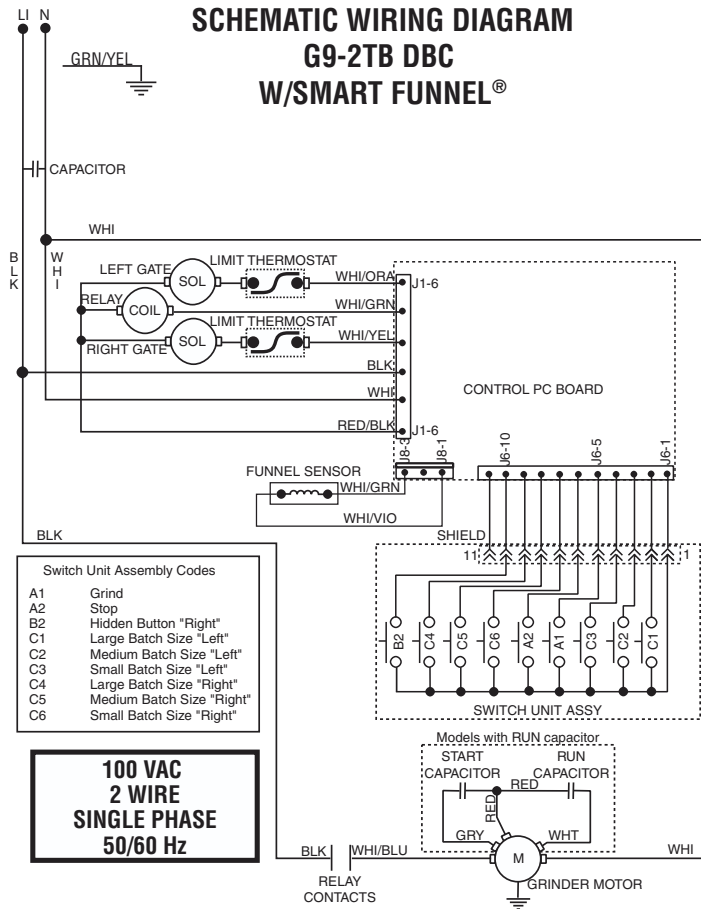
SCHEMATIC WIRING DIAGRAM
G9-2TB DBC
W/SMART FUNNEL®

LI N

GRN/YEL

CAPACITOR

WHI

B L K

W H I

LEFT GATE SOL LIMIT THERMOSTAT WHI/ORA J1-6

RELAY COIL WHI/GRN

RIGHT GATE SOL LIMIT THERMOSTAT WHI/YEL

BLK

WHI

CONTROL PC BOARD

RED/BLK J1-6

J8-3 J8-1

J6-10 J6-5 J6-1

FUNNEL SENSOR

WHI/GRN

WHI/VIO

BLK

SHIELD

11 1

B2 C4 C5 C6 A2 A1 C3 C2 C1

SWITCH UNIT ASSY

Switch Unit Assembly Codes

| | |
|---|---|
| A1 | Grind |
| A2 | Stop |
| B2 | Hidden Button "Right" |
| C1 | Large Batch Size "Left" |
| C2 | Medium Batch Size "Left" |
| C3 | Small Batch Size "Left" |
| C4 | Large Batch Size "Right" |
| C5 | Medium Batch Size "Right" |
| C6 | Small Batch Size "Right" |

100 VAC
2 WIRE
SINGLE PHASE
50/60 Hz

Models with RUN capacitor

START CAPACITOR

RUN CAPACITOR

RED

RED

GRY

WHT

BLK WHI/BLU

RELAY CONTACTS

M

WHI

GRINDER MOTOR